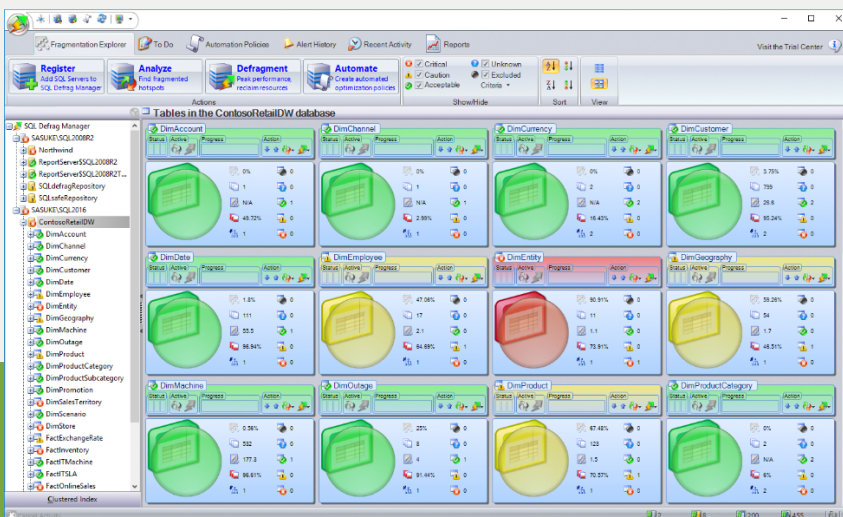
Fragmentation Explorer | To Do | Automation Policies | Alert History | Recent Activity | Reports

Visit the Trial Center

Register
Add SQL Servers to SQL Defrag Manager

Analyze
Find fragmented hotspots

Defragment
Peak performance, reclaim resources

Automate
Create automated optimization policies

Actions

Critical
Caution
Acceptable
Unknown
Excluded
Criteria

Show/Hide

Sort

View

Tables in the ContosoRetailDW database

SQL Defrag Manager
SASUKE\SQL2008R2
Northwind
ReportServerSQL2008R2
ReportServerSQL2008R2T...
SQLdefragRepository
SQLsafeRepository
SASUKE\SQL2016
ContosoRetailDW
DimAccount
DimChannel
DimCurrency
DimCustomer
DimDate
DimEmployee
DimEntity
DimGeography
DimMachine
DimOutage
DimProduct
DimProductCategory
DimProductSubcategory
DimPromotion
DimSalesTerritory
DimScenario
DimStore
FactExchangeRate
FactInventory
FactITMachine
FactITSLA
FactOnlineSales

Clustered Index

| DimAccount | | |
|---|---|---|
| Status | Active | Progress | Action |
| 0% | 0 |
| 1 | 0 |
| N/A | 1 |
| 49.72% | 0 |
| 1 | 0 |

| DimChannel | | |
|---|---|---|
| Status | Active | Progress | Action |
| 0% | 0 |
| 1 | 0 |
| N/A | 1 |
| 2.99% | 0 |
| 1 | 0 |

| DimCurrency | | |
|---|---|---|
| Status | Active | Progress | Action |
| 0% | 0 |
| 2 | 0 |
| N/A | 2 |
| 16.43% | 0 |
| 2 | 0 |

| DimCustomer | | |
|---|---|---|
| Status | Active | Progress | Action |
| 3.75% | 0 |
| 799 | 0 |
| 26.6 | 2 |
| 90.24% | 0 |
| 2 | 0 |

| DimDate | | |
|---|---|---|
| Status | Active | Progress | Action |
| 1.8% | 0 |
| 111 | 0 |
| 55.5 | 1 |
| 96.84% | 0 |
| 1 | 0 |

| DimEmployee | | |
|---|---|---|
| Status | Active | Progress | Action |
| 47.06% | 0 |
| 17 | 0 |
| 2.1 | 0 |
| 64.89% | 1 |
| 1 | 0 |

| DimEntity | | |
|---|---|---|
| Status | Active | Progress | Action |
| 90.91% | 0 |
| 11 | 0 |
| 1.1 | 0 |
| 73.94% | 0 |
| 1 | 1 |

| DimGeography | | |
|---|---|---|
| Status | Active | Progress | Action |
| 59.26% | 0 |
| 54 | 0 |
| 1.7 | 0 |
| 46.31% | 1 |
| 1 | 0 |

| DimMachine | | |
|---|---|---|
| Status | Active | Progress | Action |
| 0.36% | 0 |
| 582 | 0 |
| 177.3 | 1 |
| 86.61% | 0 |
| 1 | 0 |

| DimOutage | | |
|---|---|---|
| Status | Active | Progress | Action |
| 25% | 0 |
| 8 | 0 |
| 4 | 1 |
| 91.44% | 0 |
| 1 | 0 |

| DimProduct | | |
|---|---|---|
| Status | Active | Progress | Action |
| 67.48% | 0 |
| 123 | 0 |
| 5 | 0 |
| 70.57% | 1 |
| 1 | 0 |

| DimProductCategory | | |
|---|---|---|
| Status | Active | Progress | Action |
| 0% | 0 |
| 2 | 0 |
| N/A | 2 |
| 6% | 0 |
| 2 | 0 |

2 | 8 | 200 | 455